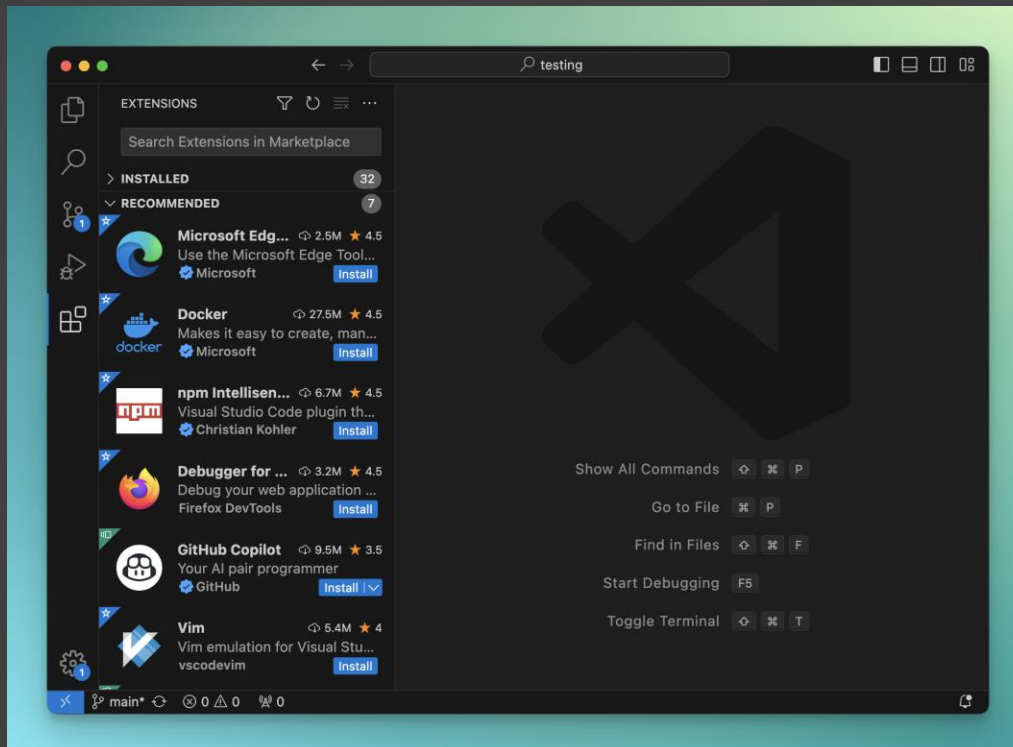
testing

EXTENSIONS

Search Extensions in Marketplace

INSTALLED 32

RECOMMENDED 7

Microsoft Edg... 2.5M ★ 4.5
Use the Microsoft Edge Tool...
Microsoft Install

docker
Docker 27.5M ★ 4.5
Makes it easy to create, man...
Microsoft Install

npm
npm Intellisen... 6.7M ★ 4.5
Visual Studio Code plugin th...
Christian Kohler Install

Debugger for ... 3.2M ★ 4.5
Debug your web application ...
Firefox DevTools Install

GitHub Copilot 9.5M ★ 3.5
Your AI pair programmer
GitHub Install

Vim 5.4M ★ 4
Vim emulation for Visual Stu...
vscodevim Install

1

1

Show All Commands ⇧ ⌘ P
Go to File ⌘ P
Find in Files ⇧ ⌘ F
Start Debugging F5
Toggle Terminal ⇧ ⌘ T

main* ⊗ 0 ⚠ 0 0